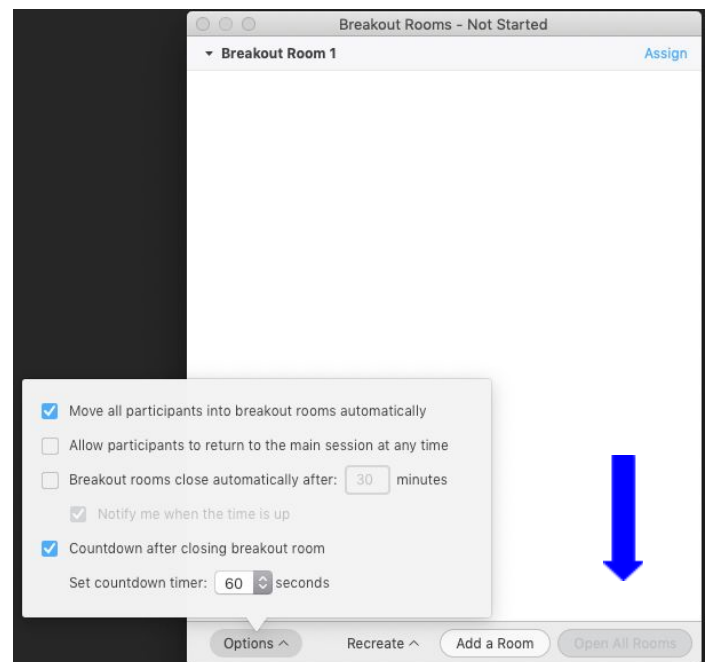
Breakout Rooms - Not Started

Breakout Room 1

Assign

Move all participants into breakout rooms automatically

Allow participants to return to the main session at any time

Breakout rooms close automatically after: 30 minutes

Notify me when the time is up

Countdown after closing breakout room

Set countdown timer: 60 seconds

Options

Recreate

Add a Room

Open All Rooms